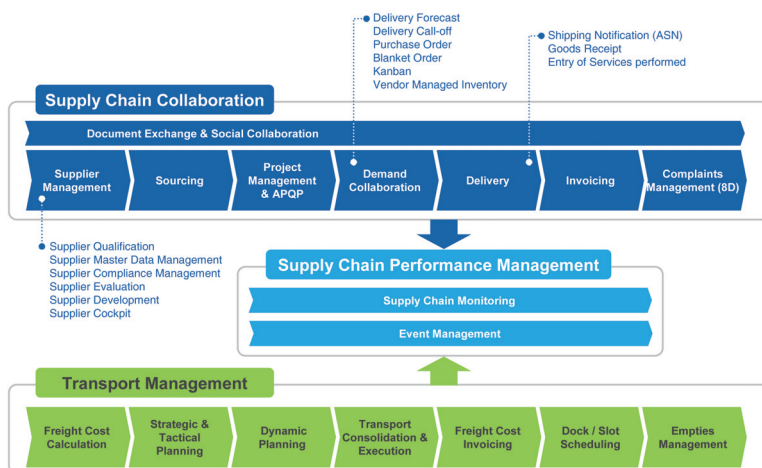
Delivery Forecast
Delivery Call-off
Purchase Order
Blanket Order
Kanban
Vendor Managed Inventory

Shipping Notification (ASN)
Goods Receipt
Entry of Services performed

Supply Chain Collaboration

Document Exchange & Social Collaboration

Supplier Management

Sourcing

Project Management & APQP

Demand Collaboration

Delivery

Invoicing

Complaints Management (8D)

Supplier Qualification
Supplier Master Data Management
Supplier Compliance Management
Supplier Evaluation
Supplier Development
Supplier Cockpit

Supply Chain Performance Management

Supply Chain Monitoring

Event Management

Transport Management

Freight Cost Calculation

Strategic & Tactical Planning

Dynamic Planning

Transport Consolidation & Execution

Freight Cost Invoicing

Dock / Slot Scheduling

Empties Management